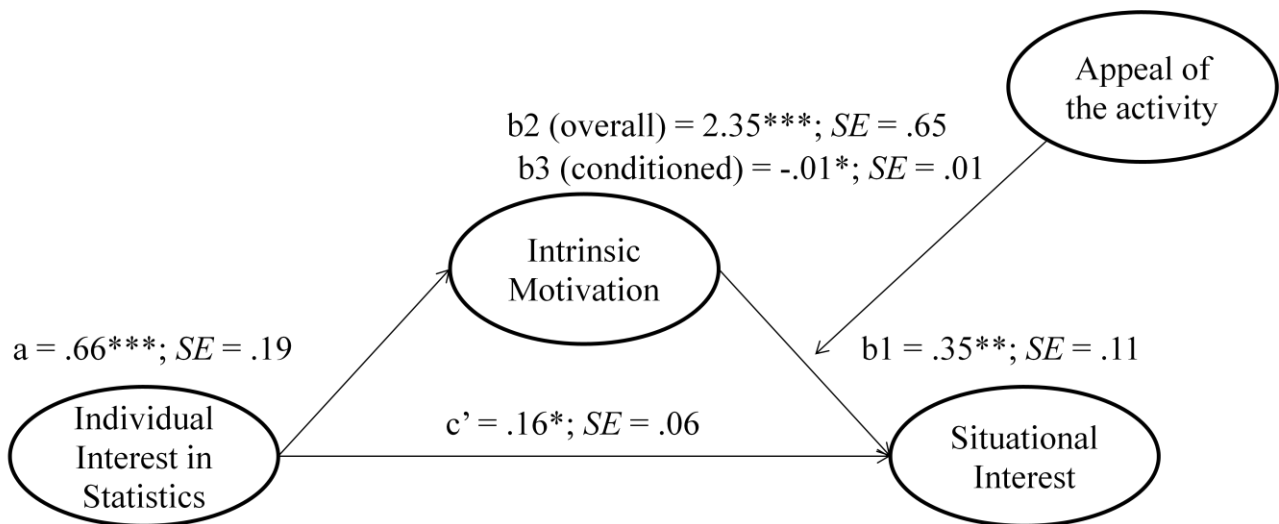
Appeal of the activity

b2 (overall) = 2.35***; $SE$ = .65
b3 (conditioned) = -.01*; $SE$ = .01

Intrinsic Motivation

a = .66***; $SE$ = .19

b1 = .35**; $SE$ = .11

Individual Interest in Statistics

c’ = .16*; $SE$ = .06

Situational Interest